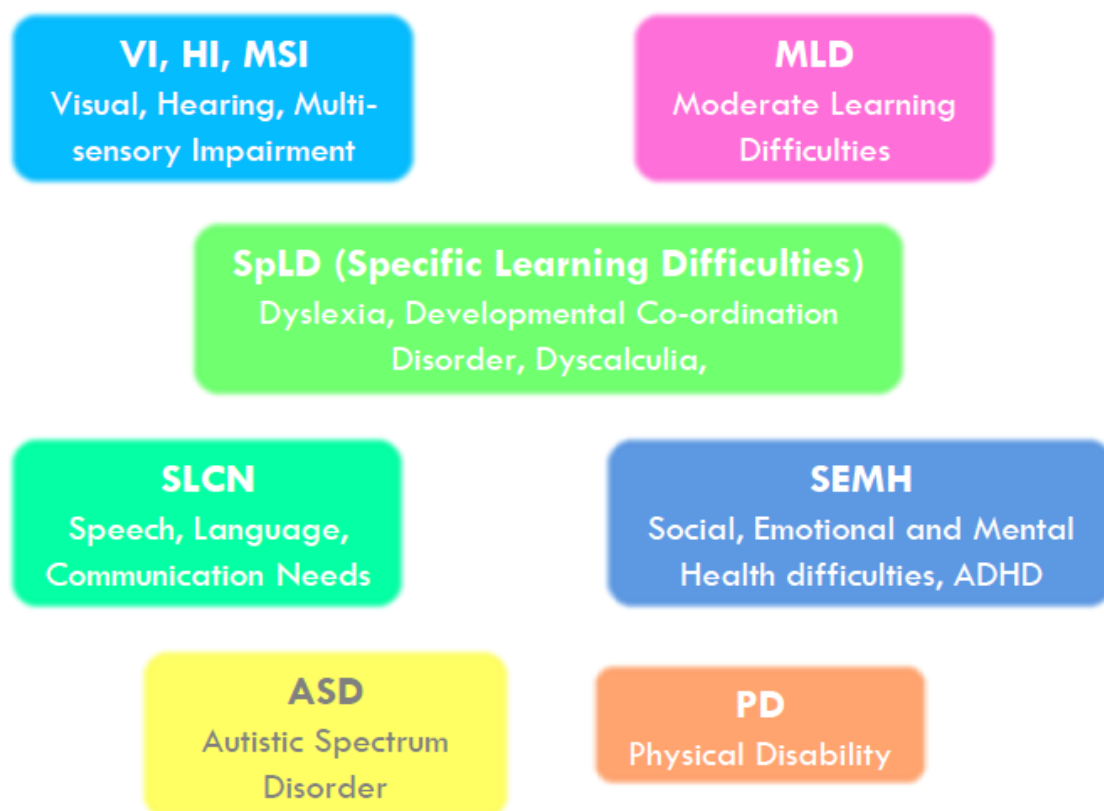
VI, HI, MSI
Visual, Hearing, Multi-sensory Impairment

MLD
Moderate Learning Difficulties

SpLD (Specific Learning Difficulties)
Dyslexia, Developmental Co-ordination Disorder, Dyscalculia,

SLCN
Speech, Language, Communication Needs

SEMH
Social, Emotional and Mental Health difficulties, ADHD

ASD
Autistic Spectrum Disorder

PD
Physical Disability